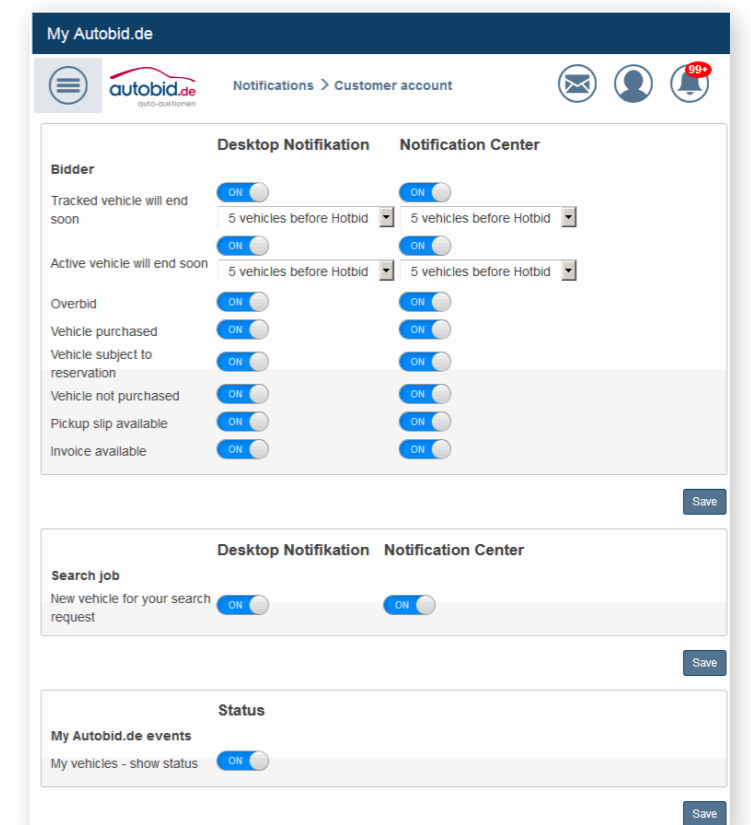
My Autobid.de

autobid.de auto-auktionen

Notifications > Customer account

99+

| | Desktop Notifikation | Notification Center |
|---|---|---|
| **Bidder** | | |
| Tracked vehicle will end soon | ON 5 vehicles before Hotbid | ON 5 vehicles before Hotbid |
| Active vehicle will end soon | ON 5 vehicles before Hotbid | ON 5 vehicles before Hotbid |
| Overbid | ON | ON |
| Vehicle purchased | ON | ON |
| Vehicle subject to reservation | ON | ON |
| Vehicle not purchased | ON | ON |
| Pickup slip available | ON | ON |
| Invoice available | ON | ON |

Save

| | Desktop Notifikation | Notification Center |
|---|---|---|
| **Search job** | | |
| New vehicle for your search request | ON | ON |

Save

| | Status |
|---|---|
| **My Autobid.de events** | |
| My vehicles - show status | ON |

Save